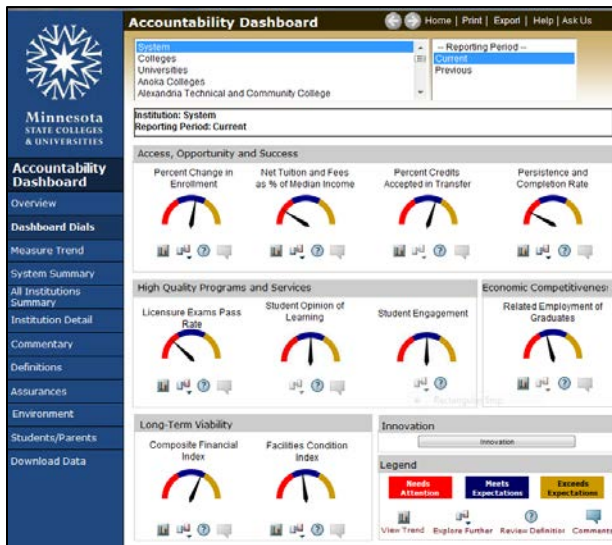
Accountability Dashboard

Home | Print | Export | Help | Ask Us

System
Colleges
Universities
Anoka Colleges
Alexandria Technical and Community College

-- Reporting Period --
Current
Previous

Minnesota STATE COLLEGES & UNIVERSITIES

Accountability Dashboard

Overview
Dashboard Dials
Measure Trend
System Summary
All Institutions Summary
Institution Detail
Commentary
Definitions
Assurances
Environment
Students/Parents
Download Data

Institution: System
Reporting Period: Current

Access, Opportunity and Success

Percent Change in Enrollment

Net Tuition and Fees as % of Median Income

Percent Credits Accepted in Transfer

Persistence and Completion Rate

High Quality Programs and Services

Licensure Exams Pass Rate

Student Opinion of Learning

Student Engagement

Economic Competitiveness

Related Employment of Graduates

Long-Term Viability

Composite Financial Index

Facilities Condition Index

Innovation

Innovation

Legend

Needs Attention

Meets Expectations

Exceeds Expectations

View Trend Explore Further Review Definition Comments